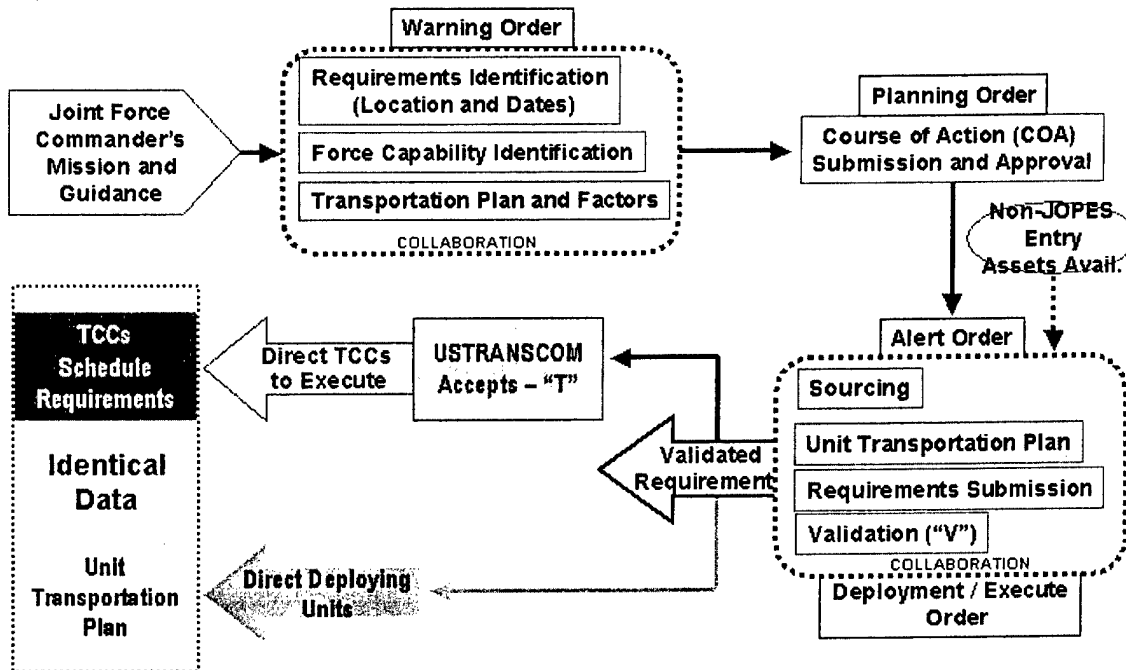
Joint Force Commander's Mission and Guidance

Warning Order

Requirements Identification (Location and Dates)

Force Capability Identification

Transportation Plan and Factors

COLLABORATION

Planning Order

Course of Action (COA) Submission and Approval

Non-JOPES Entry Assets Avail.

Alert Order

Sourcing

Unit Transportation Plan

Requirements Submission

Validation ("V")

COLLABORATION

Deployment / Execute Order

Validated Requirement

USTRANSCOM Accepts – "T"

Direct TCCs to Execute

TCCs Schedule Requirements

Identical Data

Unit Transportation Plan

Direct Deploying Units